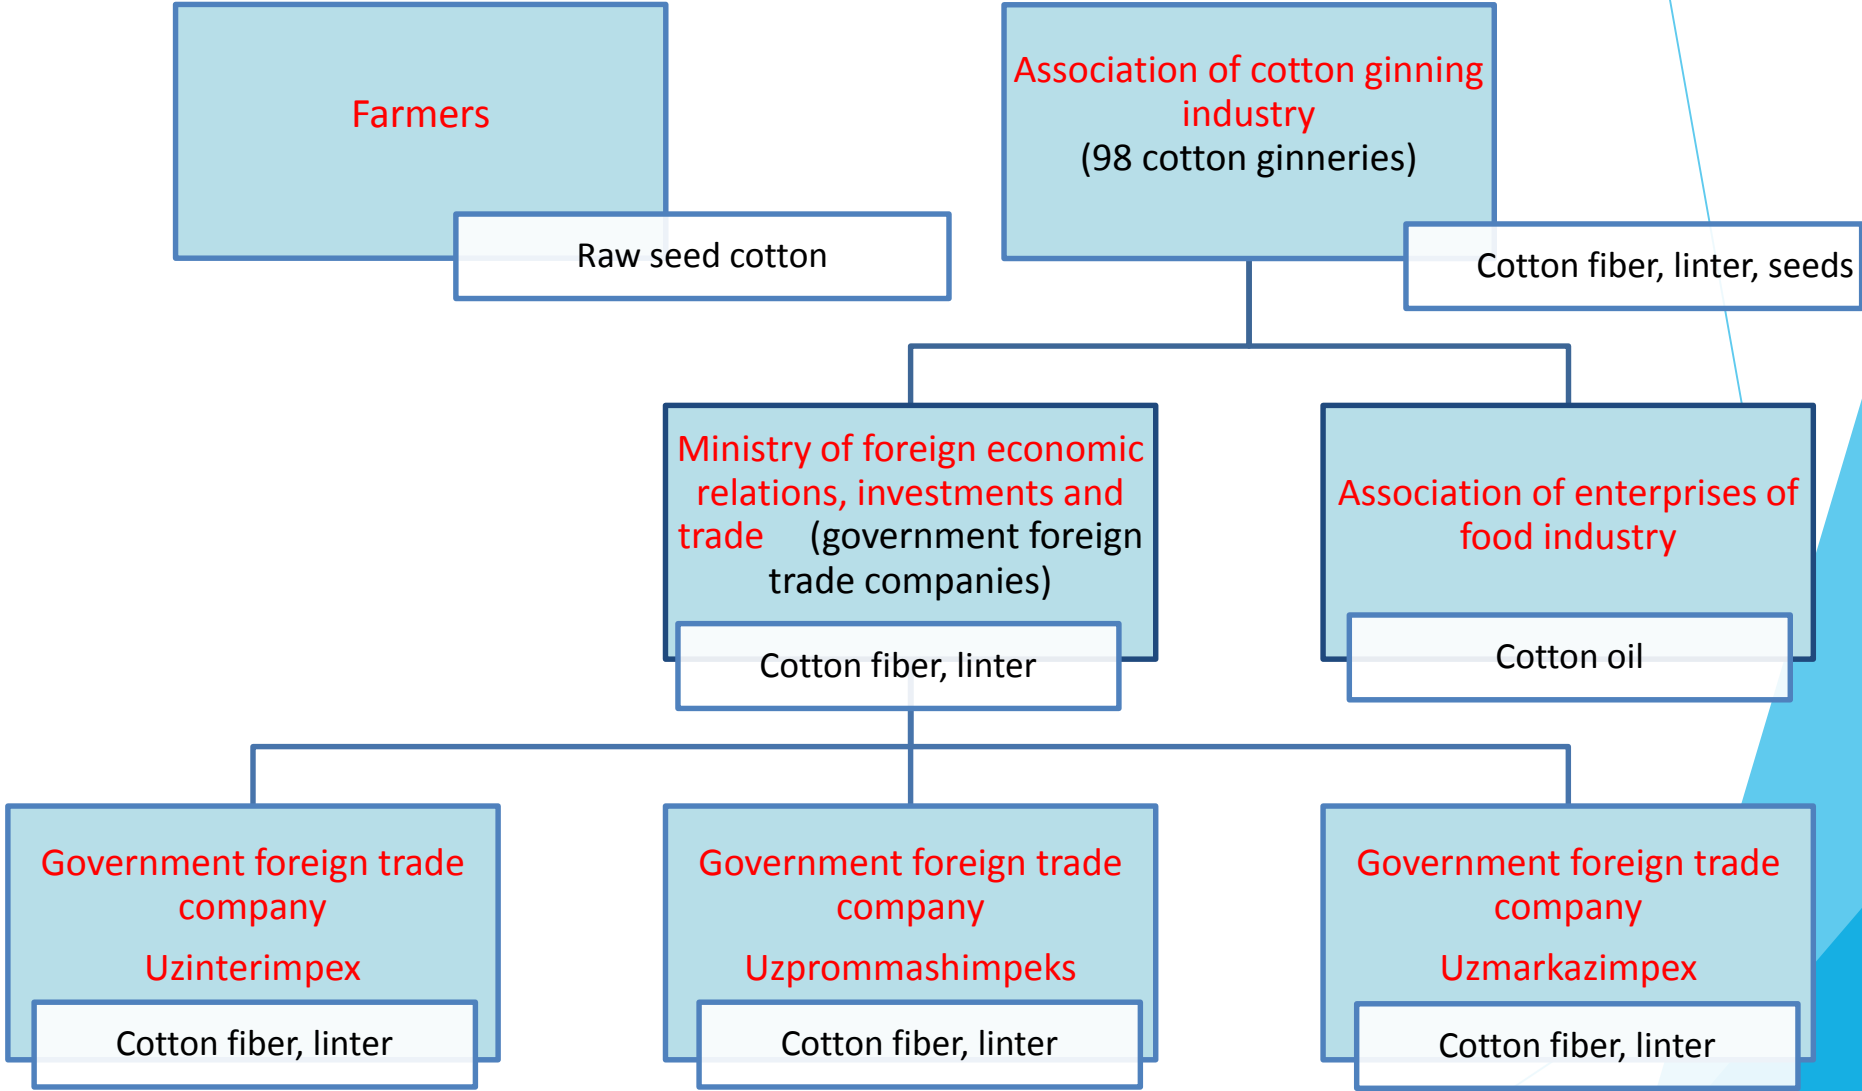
Farmers

Raw seed cotton

Association of cotton ginning industry
(98 cotton ginneries)

Cotton fiber, linter, seeds

Ministry of foreign economic relations, investments and trade (government foreign trade companies)

Cotton fiber, linter

Association of enterprises of food industry

Cotton oil

Government foreign trade company
Uzinterimpex

Cotton fiber, linter

Government foreign trade company
Uzprommashimpeks

Cotton fiber, linter

Government foreign trade company
Uzmarkazimpex

Cotton fiber, linter